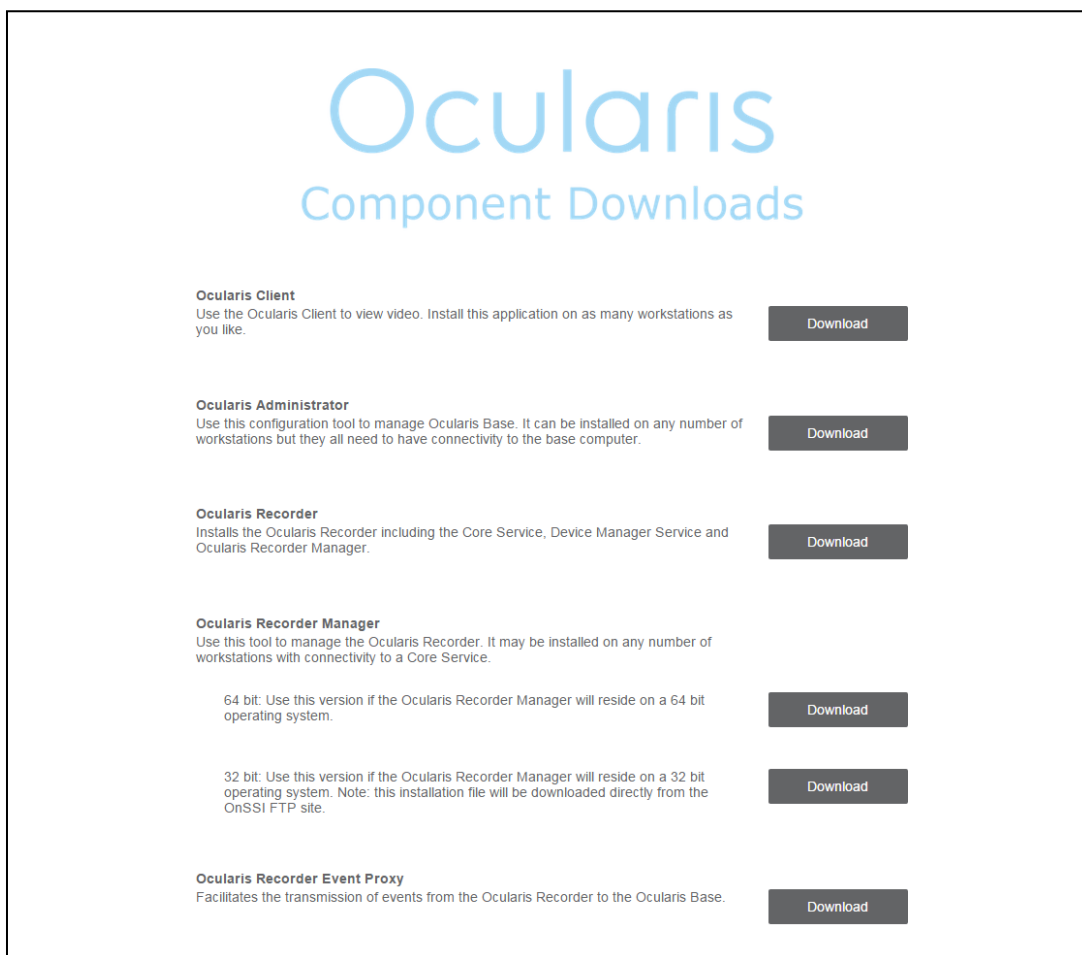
Ocularis
Component Downloads

Ocularis Client
Use the Ocularis Client to view video. Install this application on as many workstations as you like.

Download

Ocularis Administrator
Use this configuration tool to manage Ocularis Base. It can be installed on any number of workstations but they all need to have connectivity to the base computer.

Download

Ocularis Recorder
Installs the Ocularis Recorder including the Core Service, Device Manager Service and Ocularis Recorder Manager.

Download

Ocularis Recorder Manager
Use this tool to manage the Ocularis Recorder. It may be installed on any number of workstations with connectivity to a Core Service.

64 bit: Use this version if the Ocularis Recorder Manager will reside on a 64 bit operating system.

Download

32 bit: Use this version if the Ocularis Recorder Manager will reside on a 32 bit operating system. Note: this installation file will be downloaded directly from the OnSSI FTP site.

Download

Ocularis Recorder Event Proxy
Facilitates the transmission of events from the Ocularis Recorder to the Ocularis Base.

Download